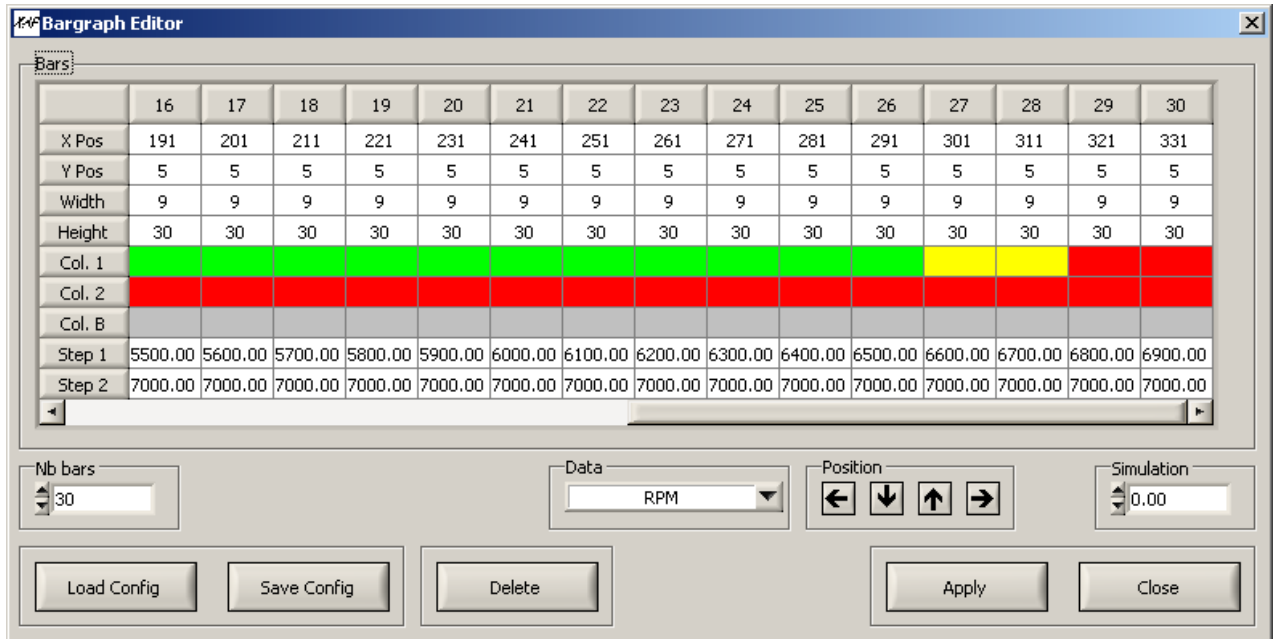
Bargraph Editor

Bars

| | 16 | 17 | 18 | 19 | 20 | 21 | 22 | 23 | 24 | 25 | 26 | 27 | 28 | 29 | 30 |
|---|---|---|---|---|---|---|---|---|---|---|---|---|---|---|---|
| X Pos | 191 | 201 | 211 | 221 | 231 | 241 | 251 | 261 | 271 | 281 | 291 | 301 | 311 | 321 | 331 |
| Y Pos | 5 | 5 | 5 | 5 | 5 | 5 | 5 | 5 | 5 | 5 | 5 | 5 | 5 | 5 | 5 |
| Width | 9 | 9 | 9 | 9 | 9 | 9 | 9 | 9 | 9 | 9 | 9 | 9 | 9 | 9 | 9 |
| Height | 30 | 30 | 30 | 30 | 30 | 30 | 30 | 30 | 30 | 30 | 30 | 30 | 30 | 30 | 30 |
| Col. 1 | | | | | | | | | | | | | | | |
| Col. 2 | | | | | | | | | | | | | | | |
| Col. B | | | | | | | | | | | | | | | |
| Step 1 | 5500.00 | 5600.00 | 5700.00 | 5800.00 | 5900.00 | 6000.00 | 6100.00 | 6200.00 | 6300.00 | 6400.00 | 6500.00 | 6600.00 | 6700.00 | 6800.00 | 6900.00 |
| Step 2 | 7000.00 | 7000.00 | 7000.00 | 7000.00 | 7000.00 | 7000.00 | 7000.00 | 7000.00 | 7000.00 | 7000.00 | 7000.00 | 7000.00 | 7000.00 | 7000.00 | 7000.00 |

Nb bars
30

Data
RPM

Position

Simulation
0.00

Load Config
Save Config
Delete
Apply
Close